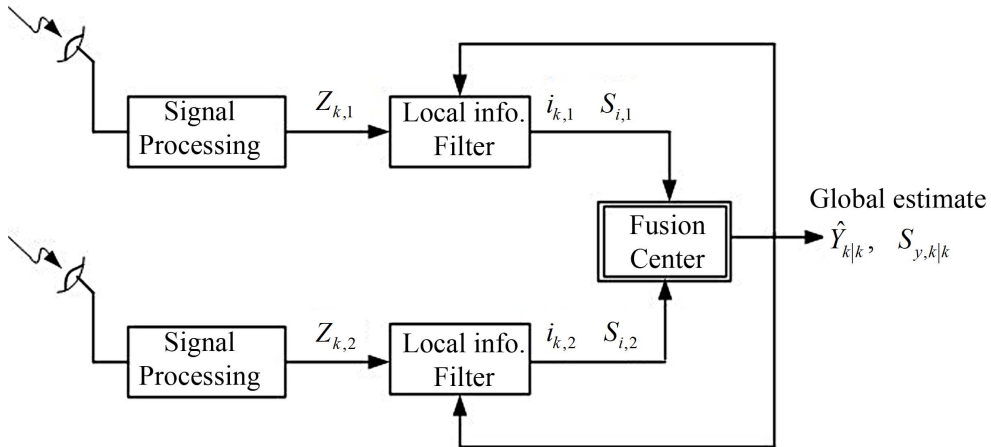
Signal Processing

$Z_{k,1}$

Local info. Filter

$i_{k,1}$ $S_{i,1}$

Fusion Center

Global estimate

$\hat{Y}_{k|k}$, $S_{y,k|k}$

Signal Processing

$Z_{k,2}$

Local info. Filter

$i_{k,2}$ $S_{i,2}$